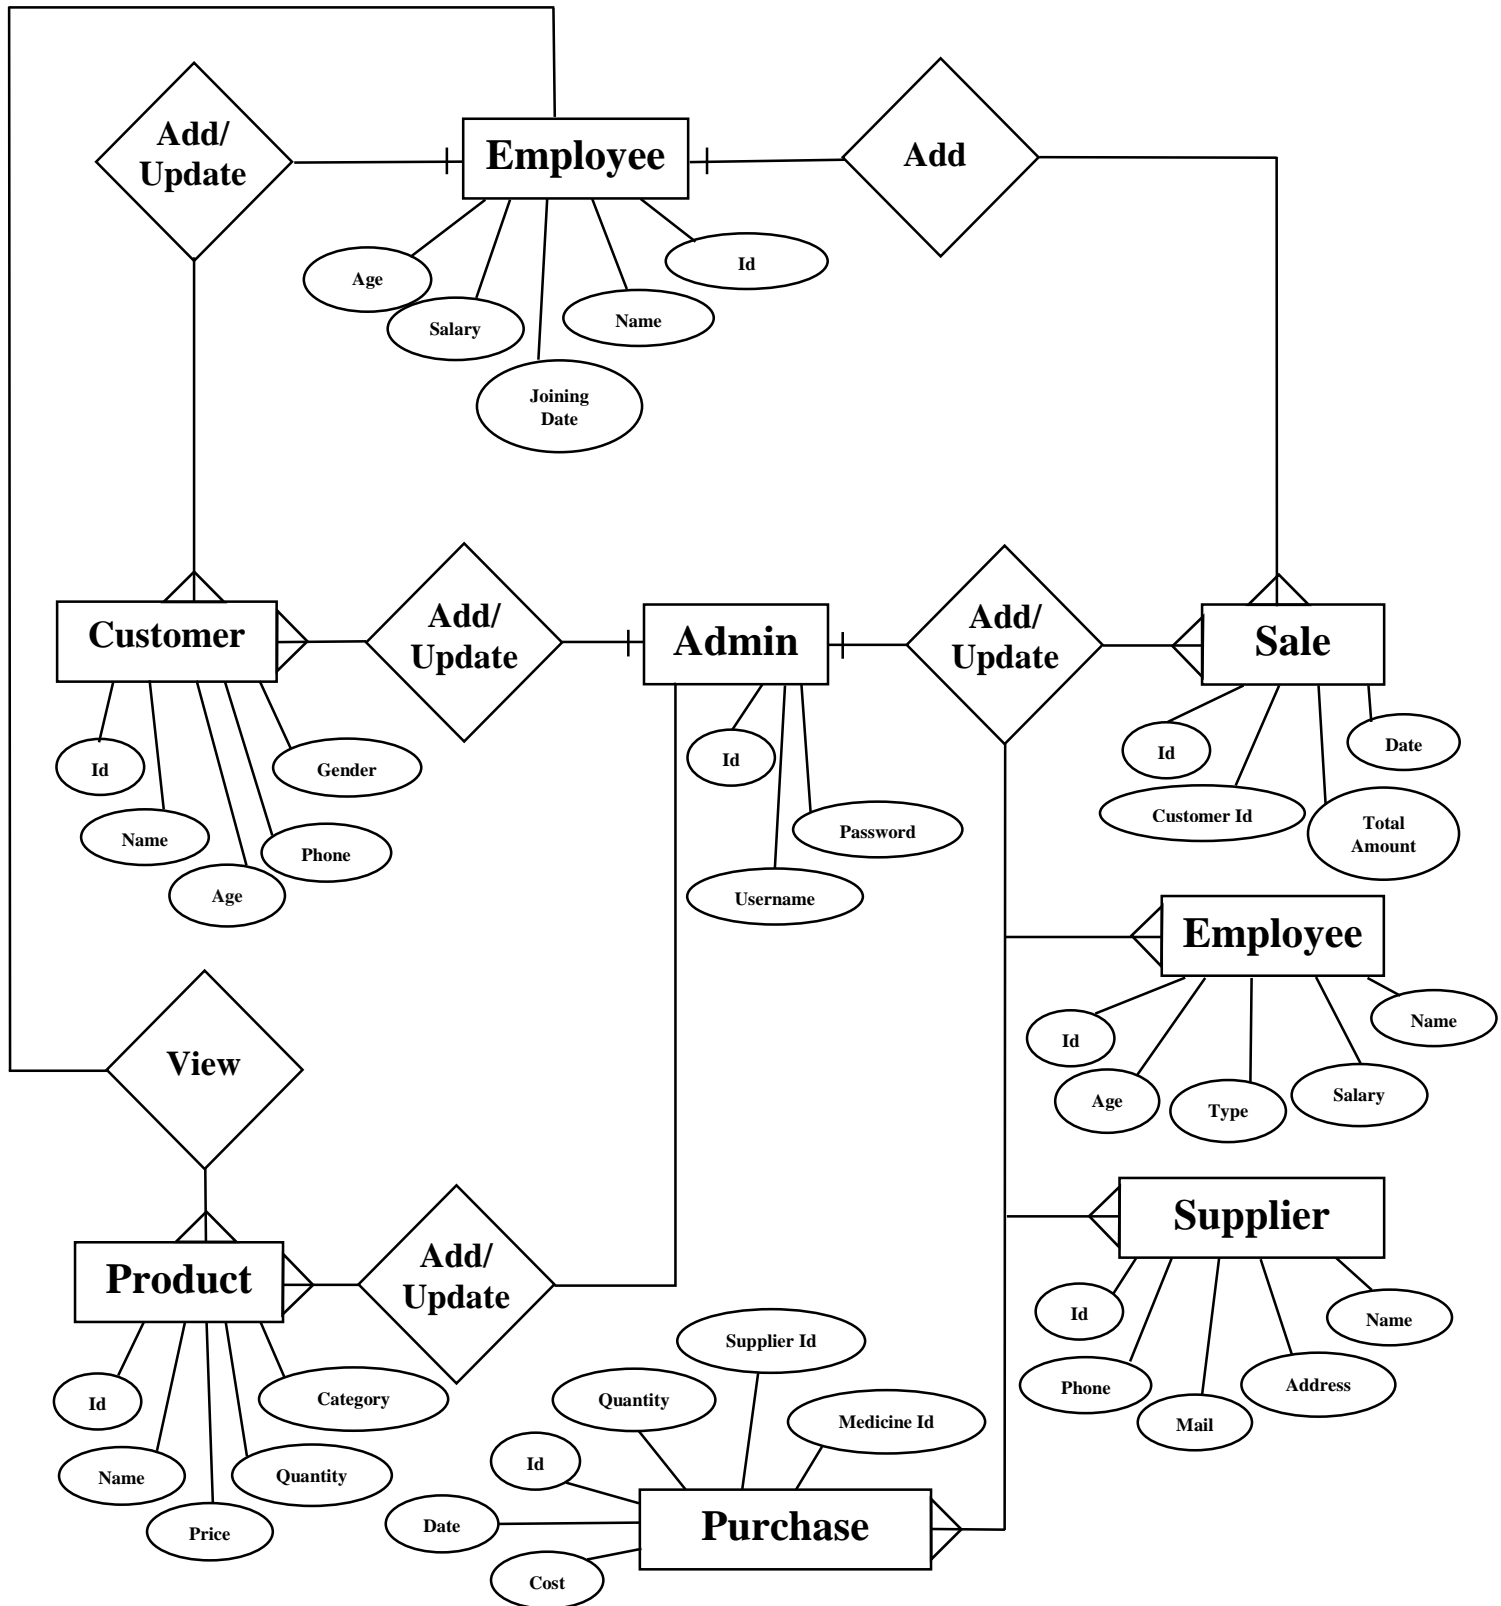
Add/
Update

Employee

Add

Age

Salary

Joining
Date

Name

Id

Customer

Add/
Update

Admin

Add/
Update

Sale

Id

Name

Age

Phone

Gender

Id

Username

Password

Id

Customer Id

Total
Amount

Date

Employee

Id

Age

Type

Salary

Name

View

Product

Add/
Update

Supplier

Id

Phone

Mail

Address

Name

Id

Name

Price

Quantity

Category

Quantity

Supplier Id

Medicine Id

Id

Date

Cost

Purchase